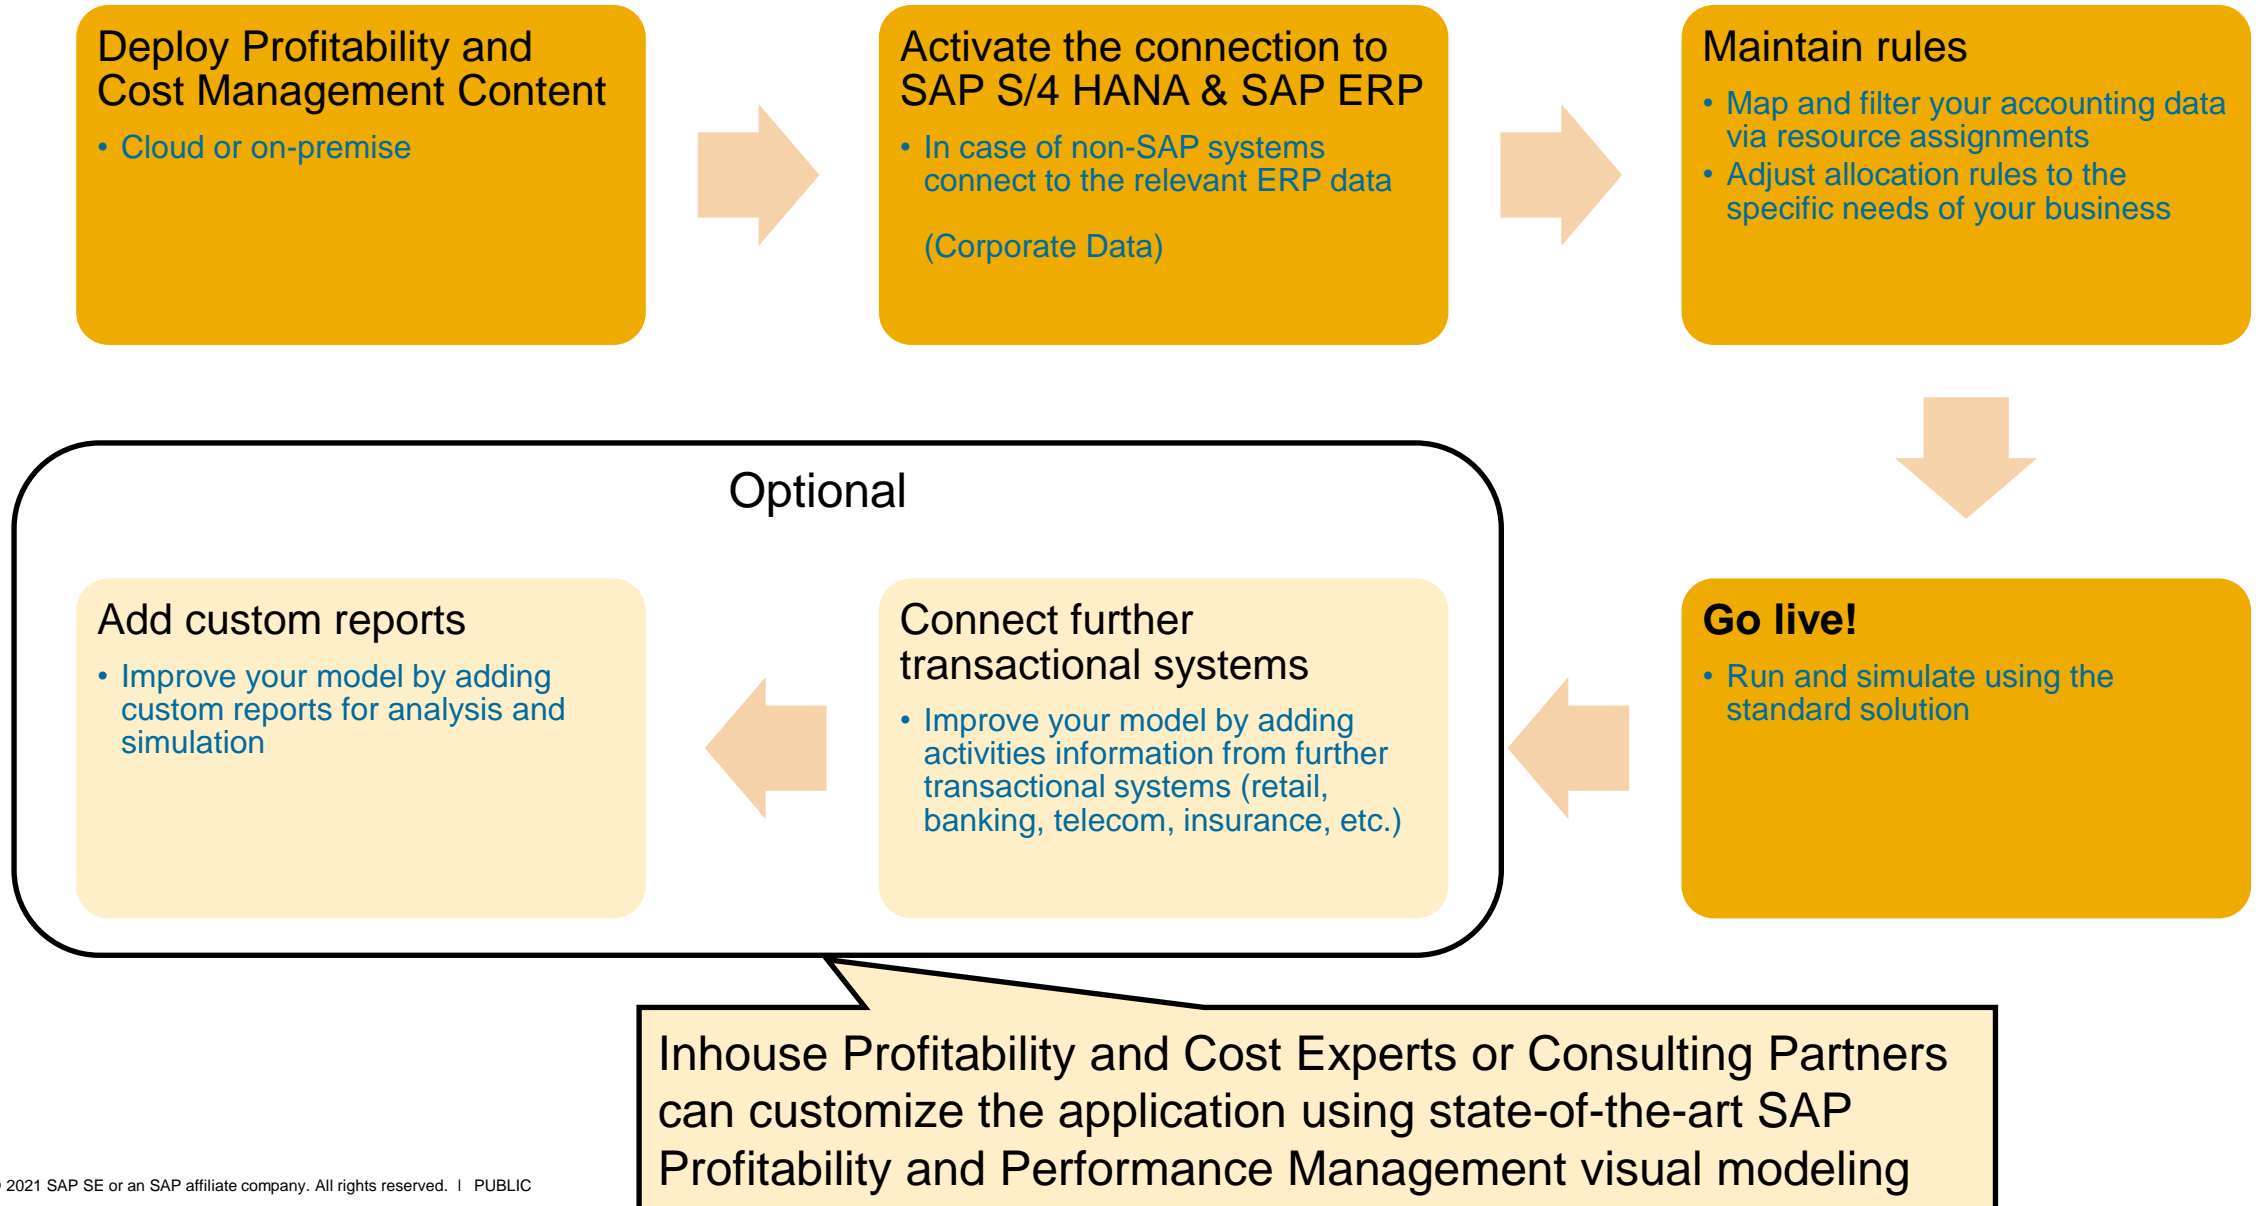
Deploy Profitability and Cost Management Content

• Cloud or on-premise

Activate the connection to SAP S/4 HANA & SAP ERP

• In case of non-SAP systems connect to the relevant ERP data

(Corporate Data)

Maintain rules

• Map and filter your accounting data via resource assignments
• Adjust allocation rules to the specific needs of your business

Optional

Add custom reports

• Improve your model by adding custom reports for analysis and simulation

Connect further transactional systems

• Improve your model by adding activities information from further transactional systems (retail, banking, telecom, insurance, etc.)

Go live!

• Run and simulate using the standard solution

Inhouse Profitability and Cost Experts or Consulting Partners can customize the application using state-of-the-art SAP Profitability and Performance Management visual modeling

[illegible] 2021 SAP SE or an SAP affiliate company. All rights reserved. I PUBLIC